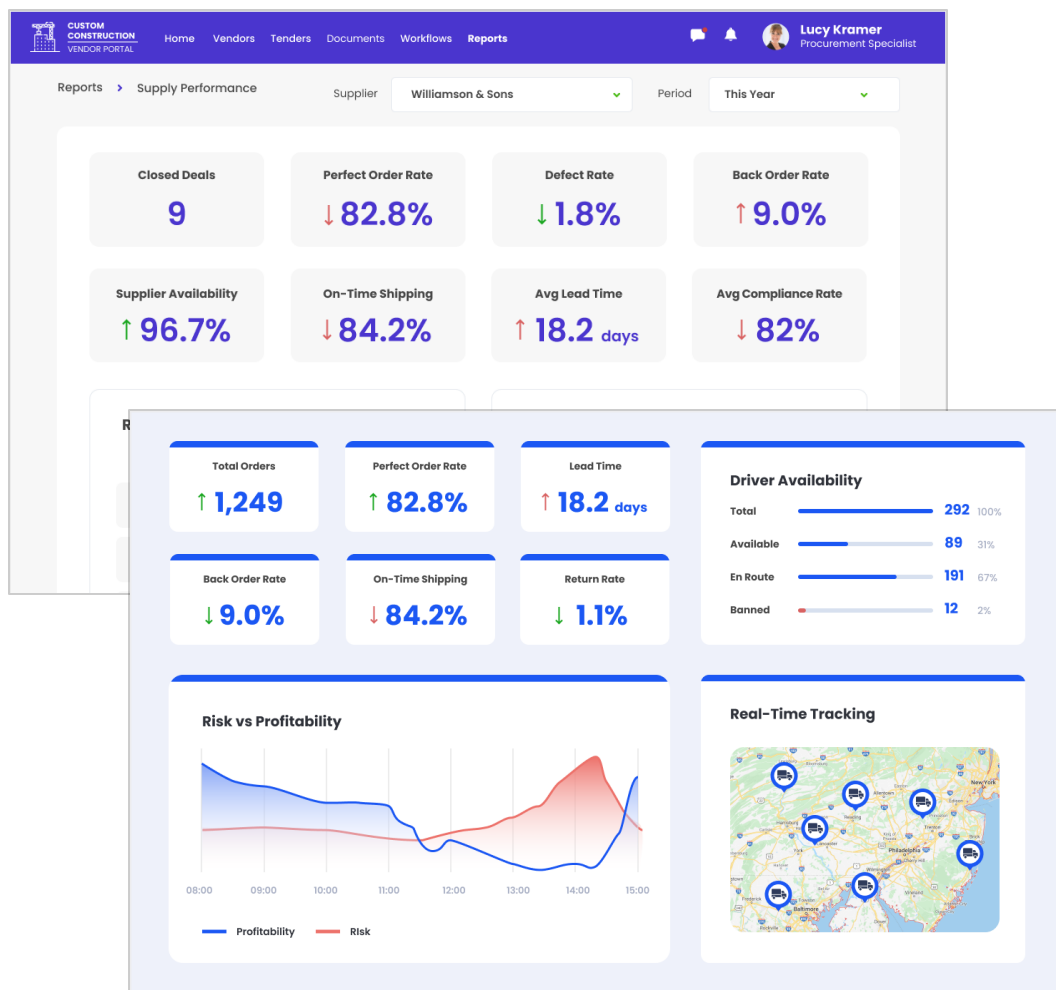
CUSTOM CONSTRUCTION VENDOR PORTAL

Home Vendors Tenders Documents Workflows Reports

Lucy Kramer
Procurement Specialist

Reports > Supply Performance

Supplier Williamson & Sons

Period This Year

Closed Deals
9

Perfect Order Rate
↓ 82.8%

Defect Rate
↓ 1.8%

Back Order Rate
↑ 9.0%

Supplier Availability
↑ 96.7%

On-Time Shipping
↓ 84.2%

Avg Lead Time
↑ 18.2 days

Avg Compliance Rate
↓ 82%

R

Total Orders
↑ 1,249

Perfect Order Rate
↑ 82.8%

Lead Time
↑ 18.2 days

Back Order Rate
↓ 9.0%

On-Time Shipping
↓ 84.2%

Return Rate
↓ 1.1%

Driver Availability

| | | |
|---|---|---|
| Total | 292 | 100% |
| Available | 89 | 31% |
| En Route | 191 | 67% |
| Banned | 12 | 2% |

Risk vs Profitability

08:00 09:00 10:00 11:00 12:00 13:00 14:00 15:00

Profitability Risk

Real-Time Tracking

New York
Allentown
Reading
Trenton
Philadelphia
Lancaster
York
Baltimore